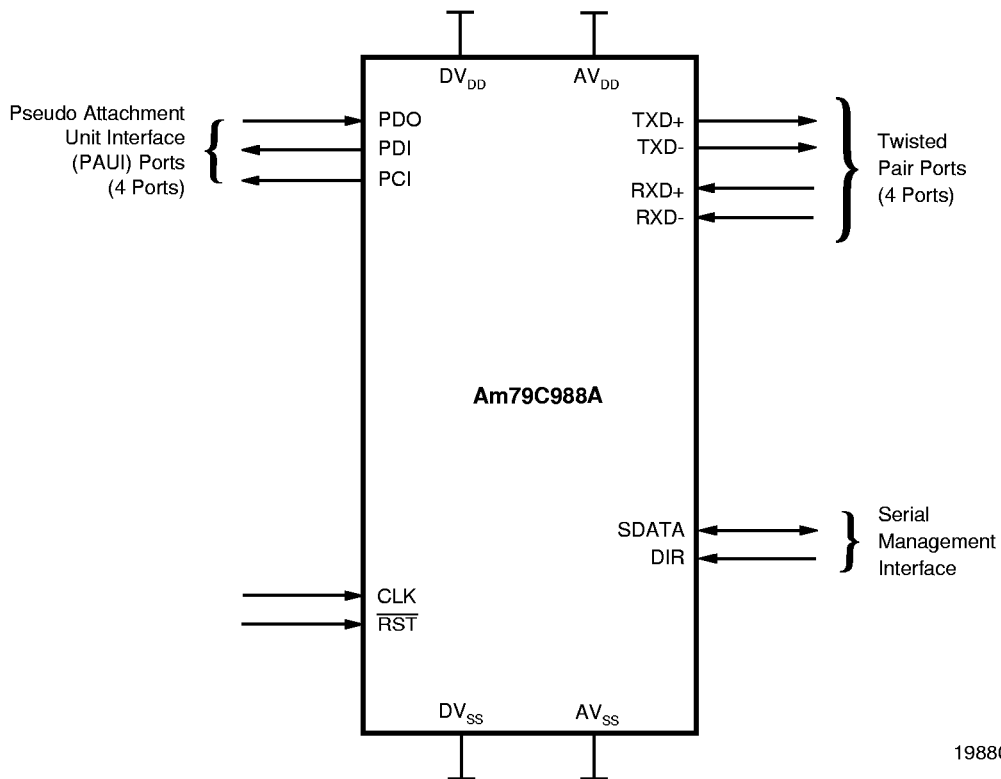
$DV_{DD}$ $AV_{DD}$

Pseudo Attachment Unit Interface (PAUI) Ports (4 Ports)

PDO
PDI
PCI

TXD+
TXD-
RXD+
RXD-

Twisted Pair Ports (4 Ports)

Am79C988A

SDATA
DIR

Serial Management Interface

CLK
$\overline{RST}$

$DV_{SS}$ $AV_{SS}$

1988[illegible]